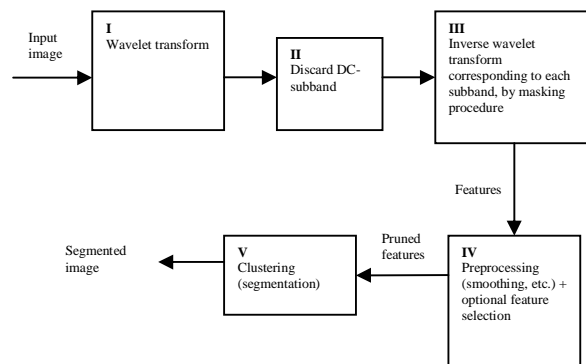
Input image

I
Wavelet transform

II
Discard DC-subband

III
Inverse wavelet transform corresponding to each subband, by masking procedure

Features

IV
Preprocessing (smoothing, etc.) + optional feature selection

Pruned features

V
Clustering (segmentation)

Segmented image